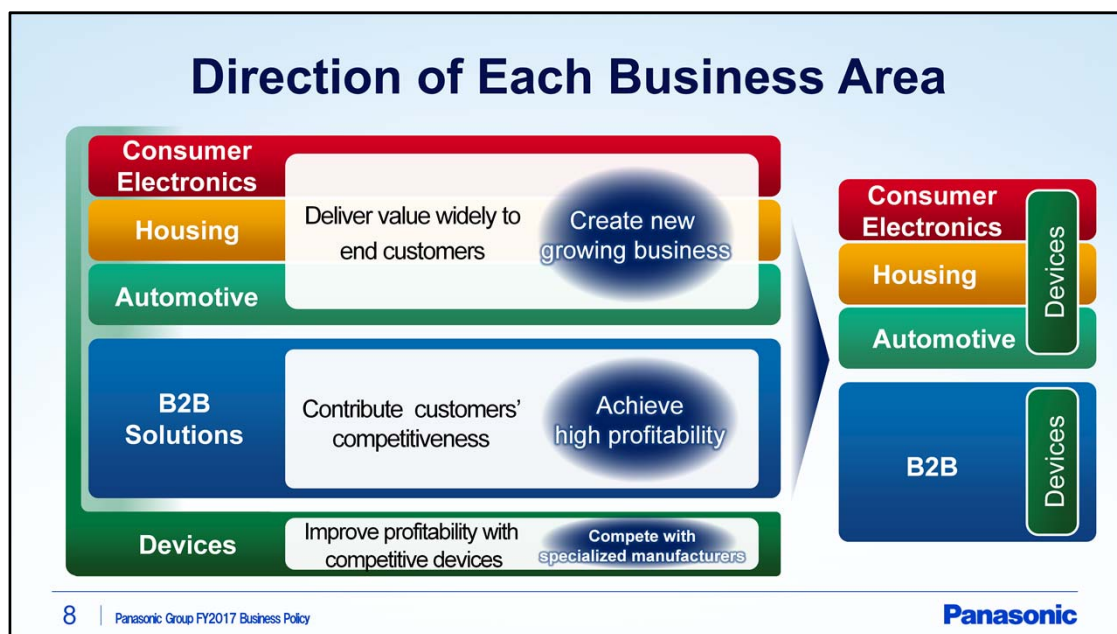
Direction of Each Business Area

Consumer Electronics

Housing

Automotive

Deliver value widely to end customers

Create new growing business

B2B Solutions

Contribute customers' competitiveness

Achieve high profitability

Devices

Improve profitability with competitive devices

Compete with specialized manufacturers

Consumer Electronics

Housing

Automotive

Devices

B2B

Devices

8 | Panasonic Group FY2017 Business Policy

Panasonic